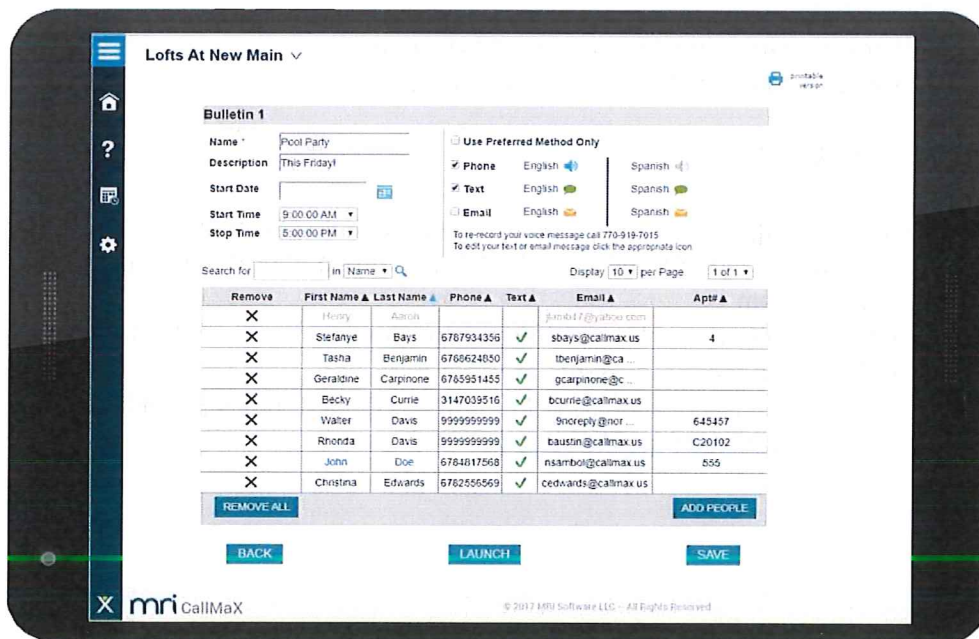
Lofts At New Main ∨

printable version

Bulletin 1

Name * Pool Party
Description This Friday!
Start Date
Start Time 9:00:00 AM
Stop Time 5:00:00 PM

Use Preferred Method Only
Phone English Spanish
Text English Spanish
Email English Spanish

To re-record your voice message call 770-919-7015
To edit your text or email message click the appropriate icon

Search for in Name

Display 10 per Page 1 of 1

| Remove | First Name ▲ | Last Name ▲ | Phone ▲ | Text ▲ | Email ▲ | Apt# ▲ |
|---|---|---|---|---|---|---|
| ✕ | Henry | Aaron | | | jtumb47@yahoo.com | |
| ✕ | Stefanye | Bays | 6787934356 | ✓ | sbays@callmax.us | 4 |
| ✕ | Tasha | Benjamin | 6768624850 | ✓ | tbenjamin@ca ... | |
| ✕ | Geraldine | Carpinone | 6785951455 | ✓ | gcarpinone@c ... | |
| ✕ | Becky | Currie | 3147039516 | ✓ | bcurrie@callmax.us | |
| ✕ | Walter | Davis | 9999999999 | ✓ | 9noreply@nor ... | 645457 |
| ✕ | Rhonda | Davis | 9999999999 | ✓ | baustin@callmax.us | C20102 |
| ✕ | John | Doe | 6784817568 | ✓ | nsambol@callmax.us | 555 |
| ✕ | Christina | Edwards | 6782556569 | ✓ | cedwards@callmax.us | |

REMOVE ALL
ADD PEOPLE

BACK
LAUNCH
SAVE

mri CallMaX

© 2017 MRI Software LLC – All Rights Reserved